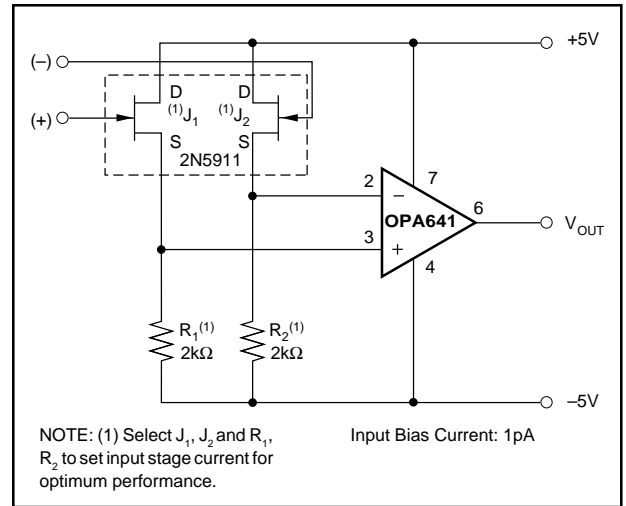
(–)

(+)

D

D

$^{(1)}J_1$

$^{(1)}J_2$

S

S

2N5911

+5V

7

2

–

OPA641

6

$V_{OUT}$

3

+

4

$R_1^{(1)}$
2kΩ

$R_2^{(1)}$
2kΩ

–5V

NOTE: (1) Select $J_1$, $J_2$ and $R_1$, $R_2$ to set input stage current for optimum performance.

Input Bias Current: 1pA